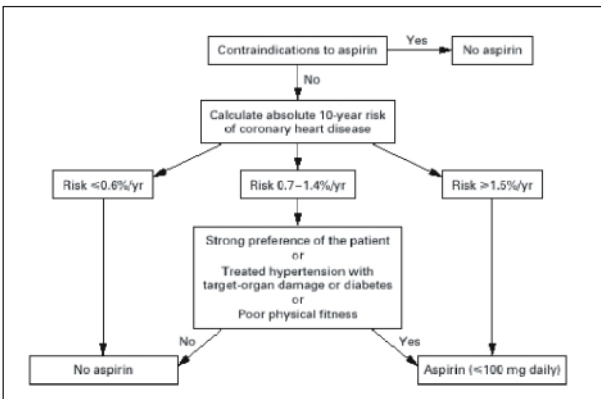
Contraindications to aspirin

Yes

No aspirin

No

Calculate absolute 10-year risk of coronary heart disease

Risk ≤0.6%/yr

Risk 0.7–1.4%/yr

Risk ≥1.5%/yr

Strong preference of the patient
or
Treated hypertension with target-organ damage or diabetes
or
Poor physical fitness

No

Yes

No aspirin

Aspirin (≤100 mg daily)